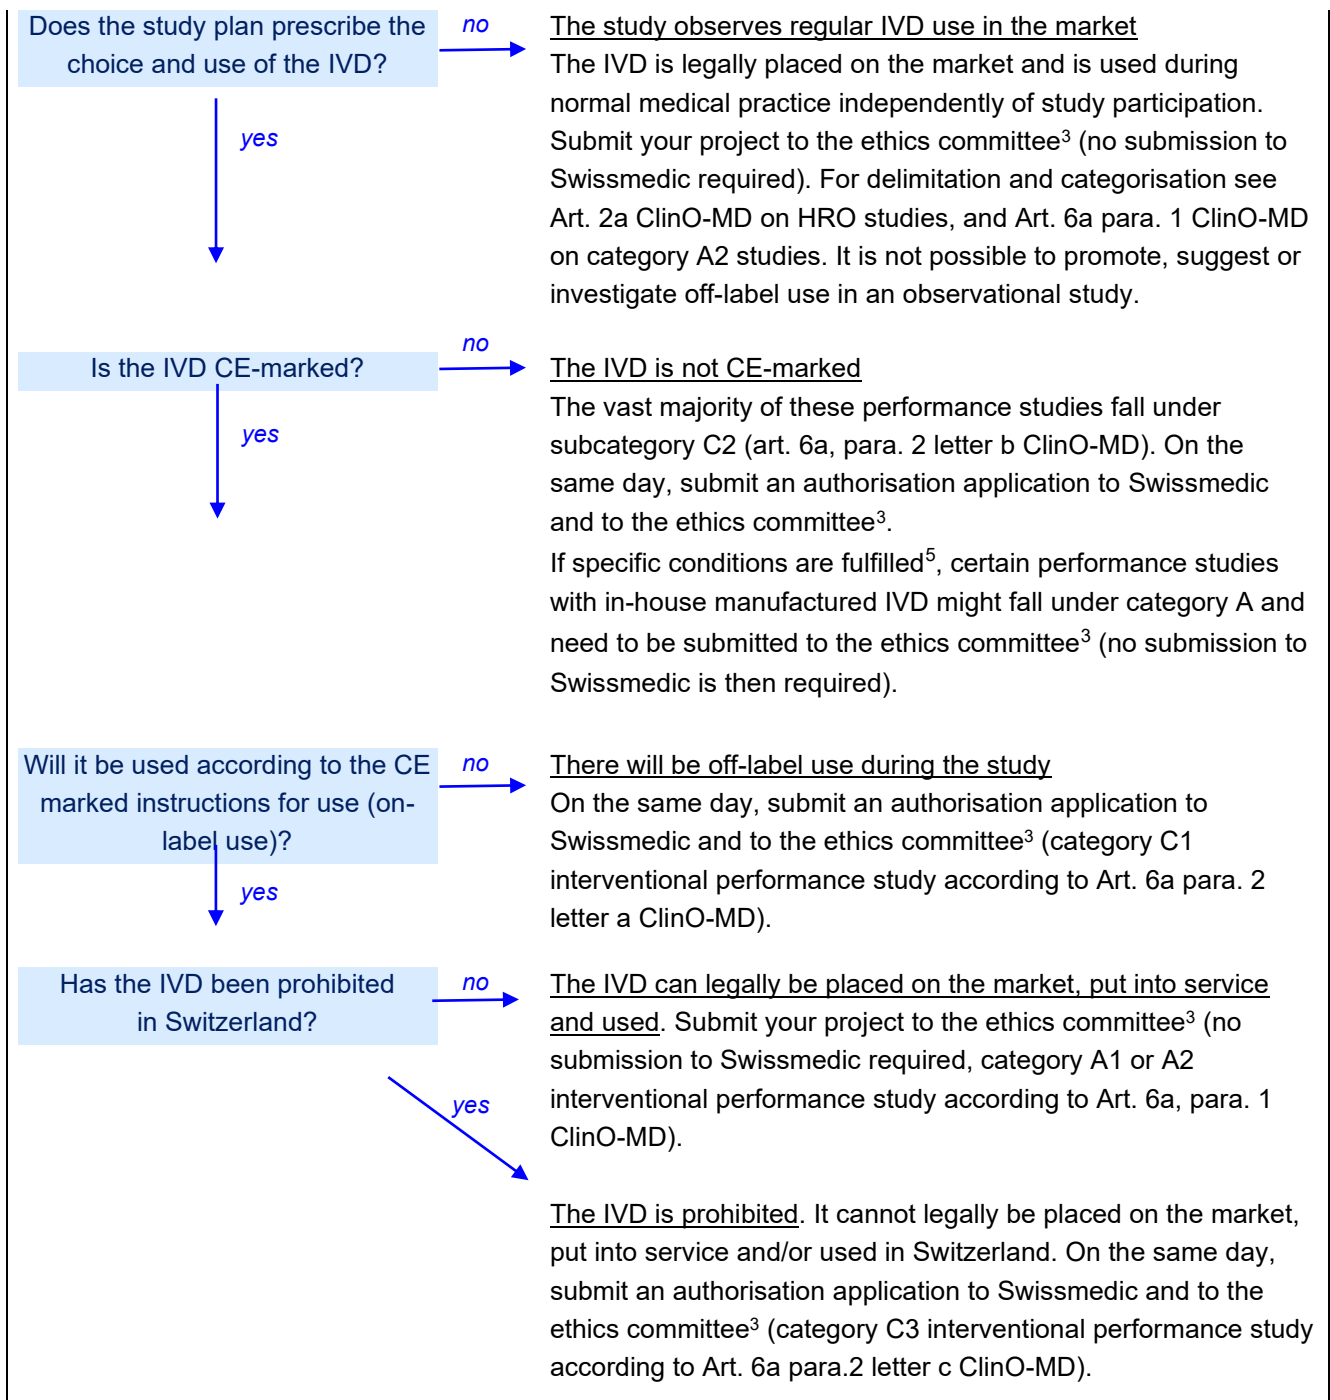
Does the study plan prescribe the choice and use of the IVD?

no

The study observes regular IVD use in the market
The IVD is legally placed on the market and is used during normal medical practice independently of study participation. Submit your project to the ethics committee$^3$ (no submission to Swissmedic required). For delimitation and categorisation see Art. 2a ClinO-MD on HRO studies, and Art. 6a para. 1 ClinO-MD on category A2 studies. It is not possible to promote, suggest or investigate off-label use in an observational study.

yes

Is the IVD CE-marked?

no

The IVD is not CE-marked
The vast majority of these performance studies fall under subcategory C2 (art. 6a, para. 2 letter b ClinO-MD). On the same day, submit an authorisation application to Swissmedic and to the ethics committee$^3$.
If specific conditions are fulfilled$^5$, certain performance studies with in-house manufactured IVD might fall under category A and need to be submitted to the ethics committee$^3$ (no submission to Swissmedic is then required).

yes

Will it be used according to the CE marked instructions for use (on-label use)?

no

There will be off-label use during the study
On the same day, submit an authorisation application to Swissmedic and to the ethics committee$^3$ (category C1 interventional performance study according to Art. 6a para. 2 letter a ClinO-MD).

yes

Has the IVD been prohibited in Switzerland?

no

The IVD can legally be placed on the market, put into service and used. Submit your project to the ethics committee$^3$ (no submission to Swissmedic required, category A1 or A2 interventional performance study according to Art. 6a, para. 1 ClinO-MD).

yes

The IVD is prohibited. It cannot legally be placed on the market, put into service and/or used in Switzerland. On the same day, submit an authorisation application to Swissmedic and to the ethics committee$^3$ (category C3 interventional performance study according to Art. 6a para.2 letter c ClinO-MD).